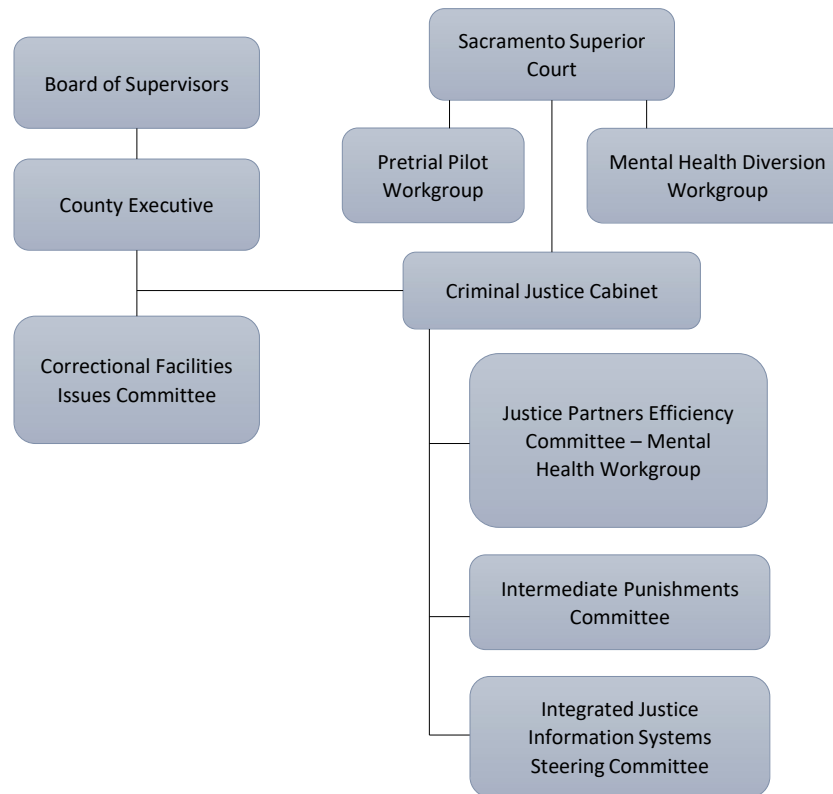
Board of Supervisors

County Executive

Correctional Facilities Issues Committee

Sacramento Superior Court

Pretrial Pilot Workgroup

Mental Health Diversion Workgroup

Criminal Justice Cabinet

Justice Partners Efficiency Committee – Mental Health Workgroup

Intermediate Punishments Committee

Integrated Justice Information Systems Steering Committee